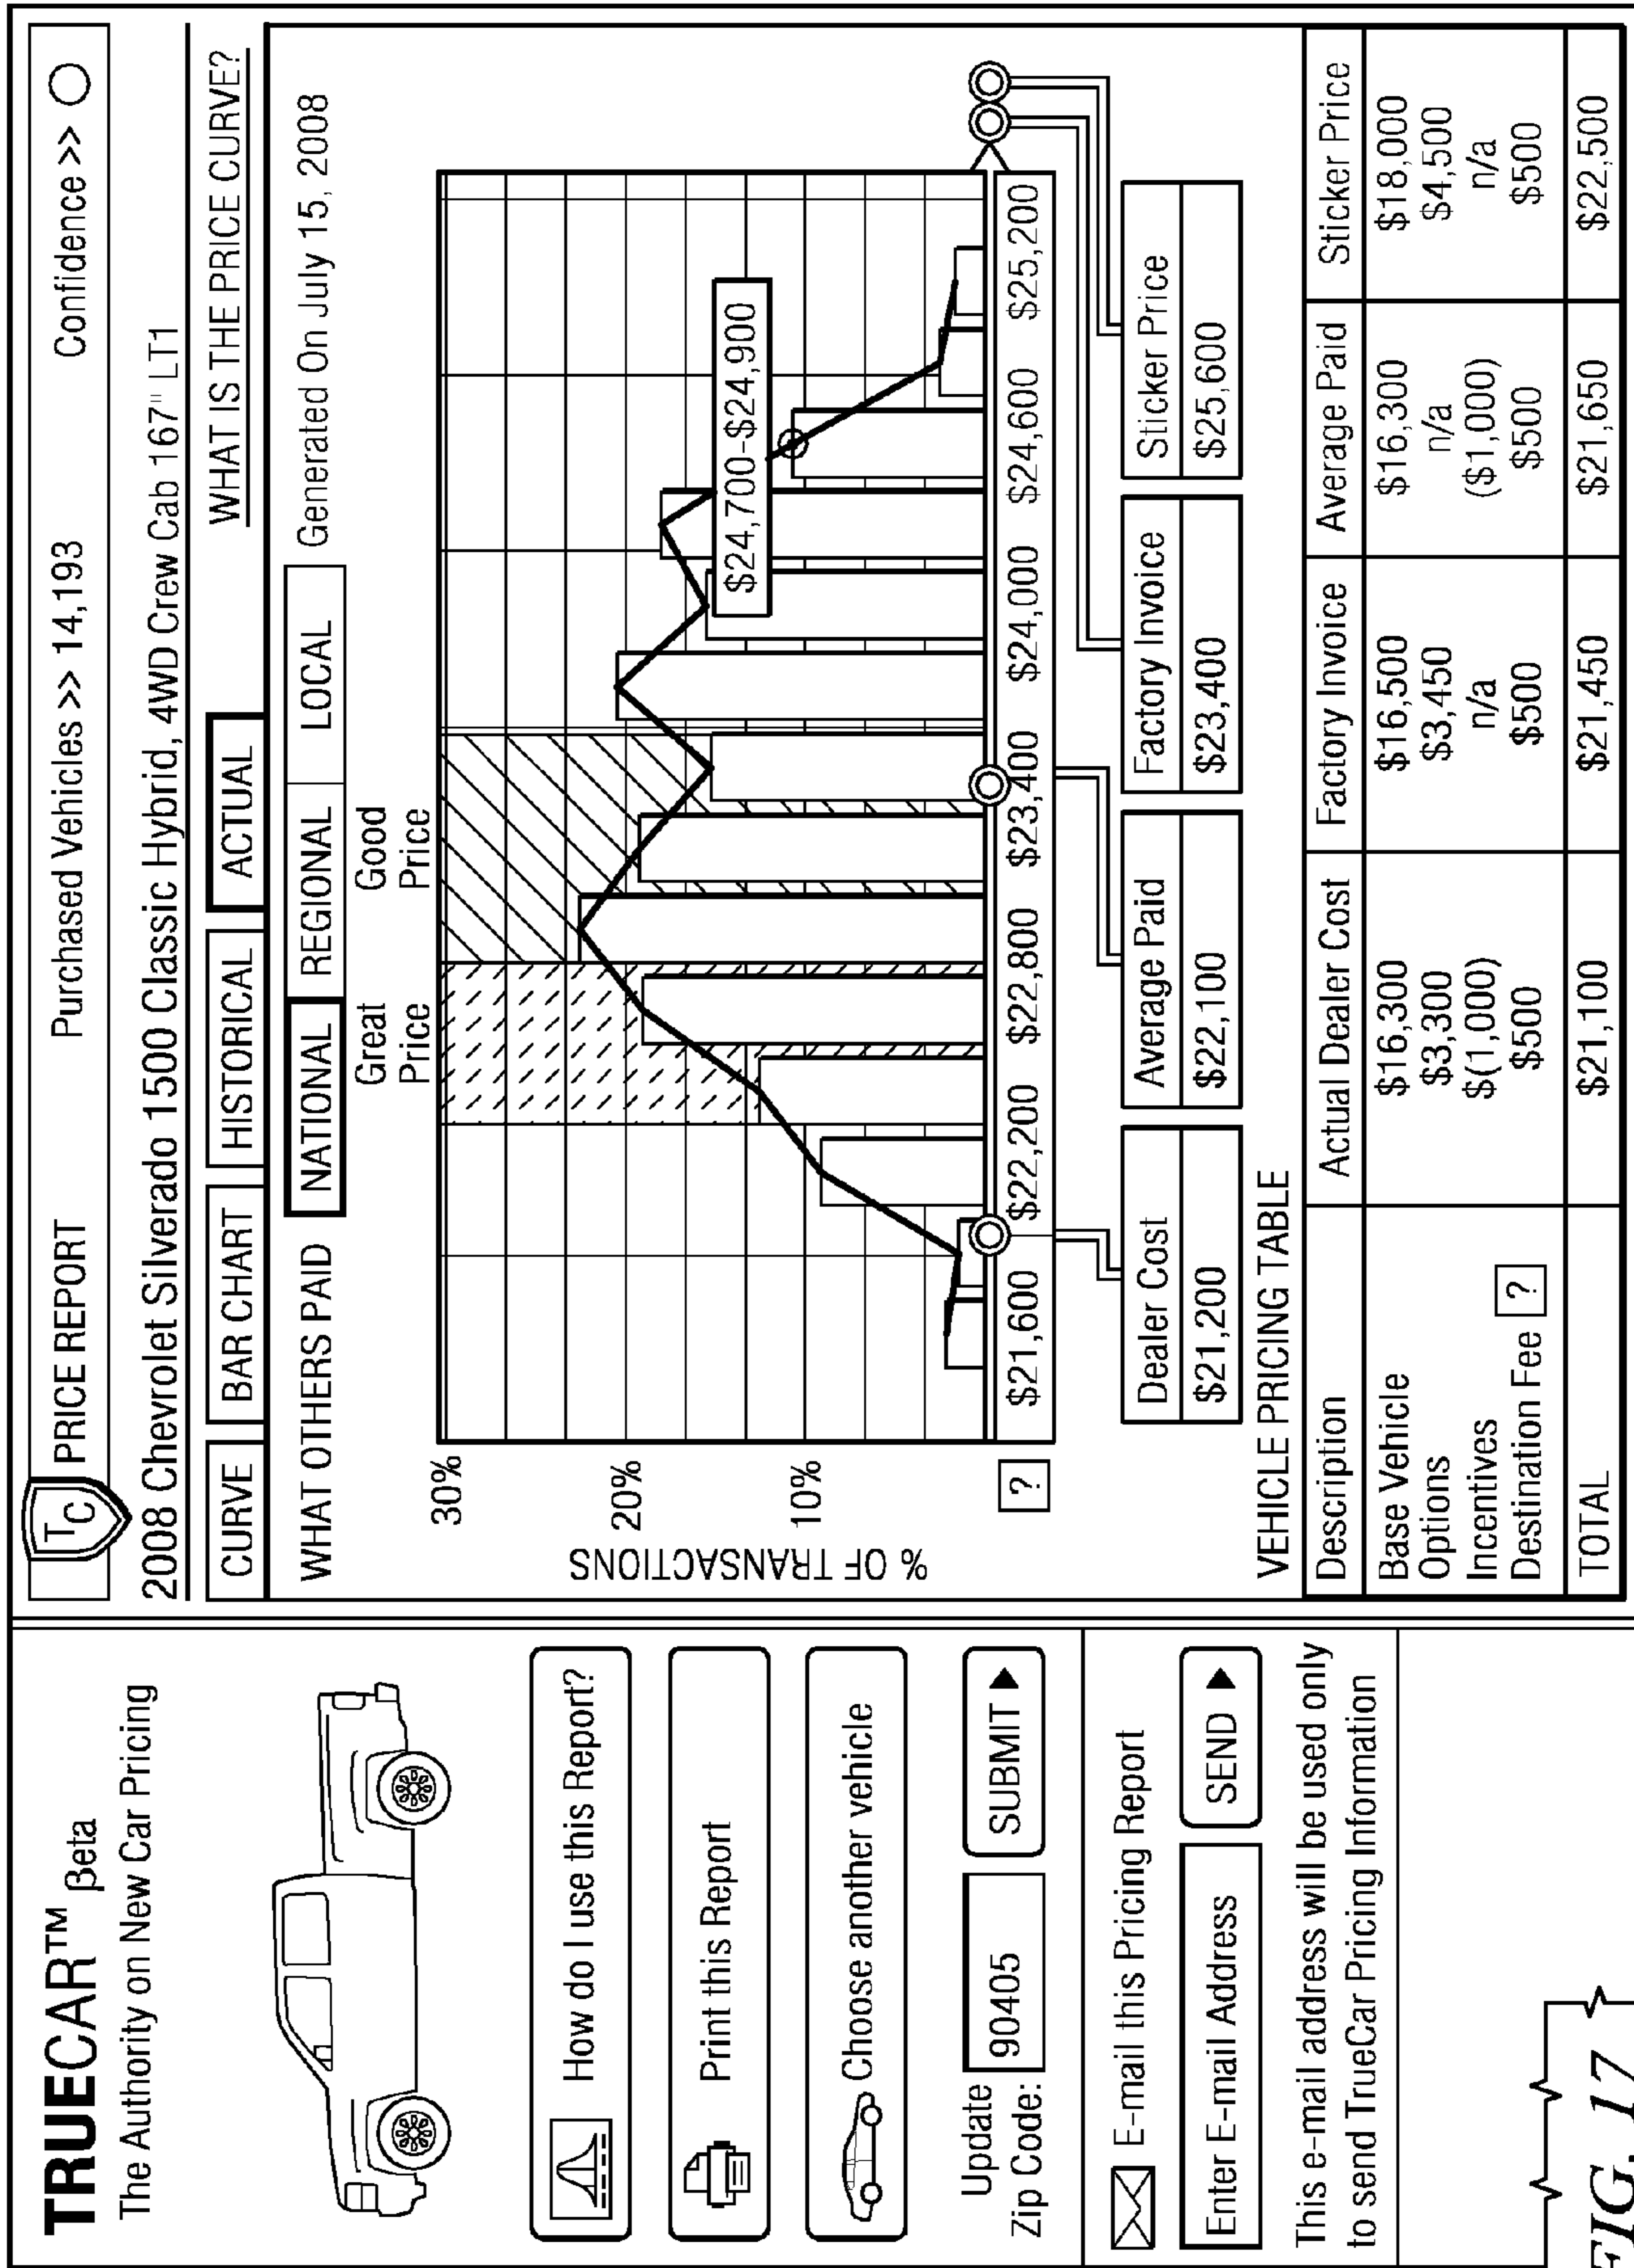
TRUECAR™ Beta
The Authority on New Car Pricing

How do I use this Report?

Print this Report

Choose another vehicle

Update Zip Code: 90405 SUBMIT ▶

E-mail this Pricing Report

Enter E-mail Address SEND ▶

This e-mail address will be used only to send TrueCar Pricing Information

FIG. 17

TC PRICE REPORT Purchased Vehicles >> 14,193 Confidence >>

2008 Chevrolet Silverado 1500 Classic Hybrid, 4WD Crew Cab 167" LT1

CURVE BAR CHART HISTORICAL ACTUAL WHAT IS THE PRICE CURVE?

WHAT OTHERS PAID NATIONAL REGIONAL LOCAL Generated On July 15, 2008

% OF TRANSACTIONS

30%
20%
10%
?

Great Price
Good Price

$24,700-$24,900

$21,600 $22,200 $22,800 $23,400 $24,000 $24,600 $25,200

| Dealer Cost | Average Paid | Factory Invoice | Sticker Price |
|---|---|---|---|
| $21,200 | $22,100 | $23,400 | $25,600 |

VEHICLE PRICING TABLE

| Description | Actual Dealer Cost | Factory Invoice | Average Paid | Sticker Price |
|---|---|---|---|---|
| Base Vehicle<br>Options<br>Incentives<br>Destination Fee ? | $16,300<br>$3,300<br>$(1,000)<br>$500 | $16,500<br>$3,450<br>n/a<br>$500 | $16,300<br>n/a<br>($1,000)<br>$500 | $18,000<br>$4,500<br>n/a<br>$500 |
| TOTAL | $21,100 | $21,450 | $21,650 | $22,500 |